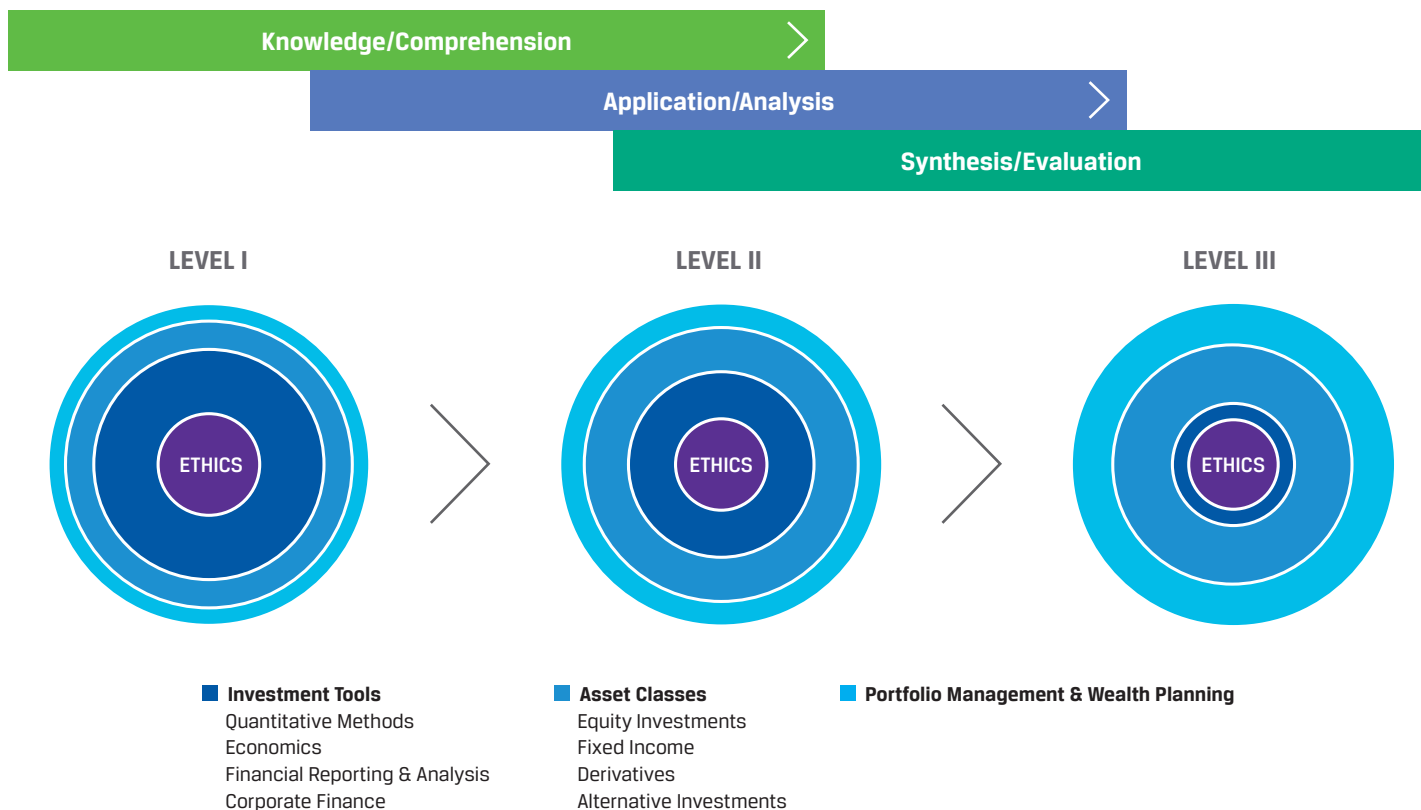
Knowledge/Comprehension

Application/Analysis

Synthesis/Evaluation

LEVEL I

ETHICS

LEVEL II

ETHICS

LEVEL III

ETHICS

Investment Tools
Quantitative Methods
Economics
Financial Reporting & Analysis
Corporate Finance

Asset Classes
Equity Investments
Fixed Income
Derivatives
Alternative Investments

Portfolio Management & Wealth Planning